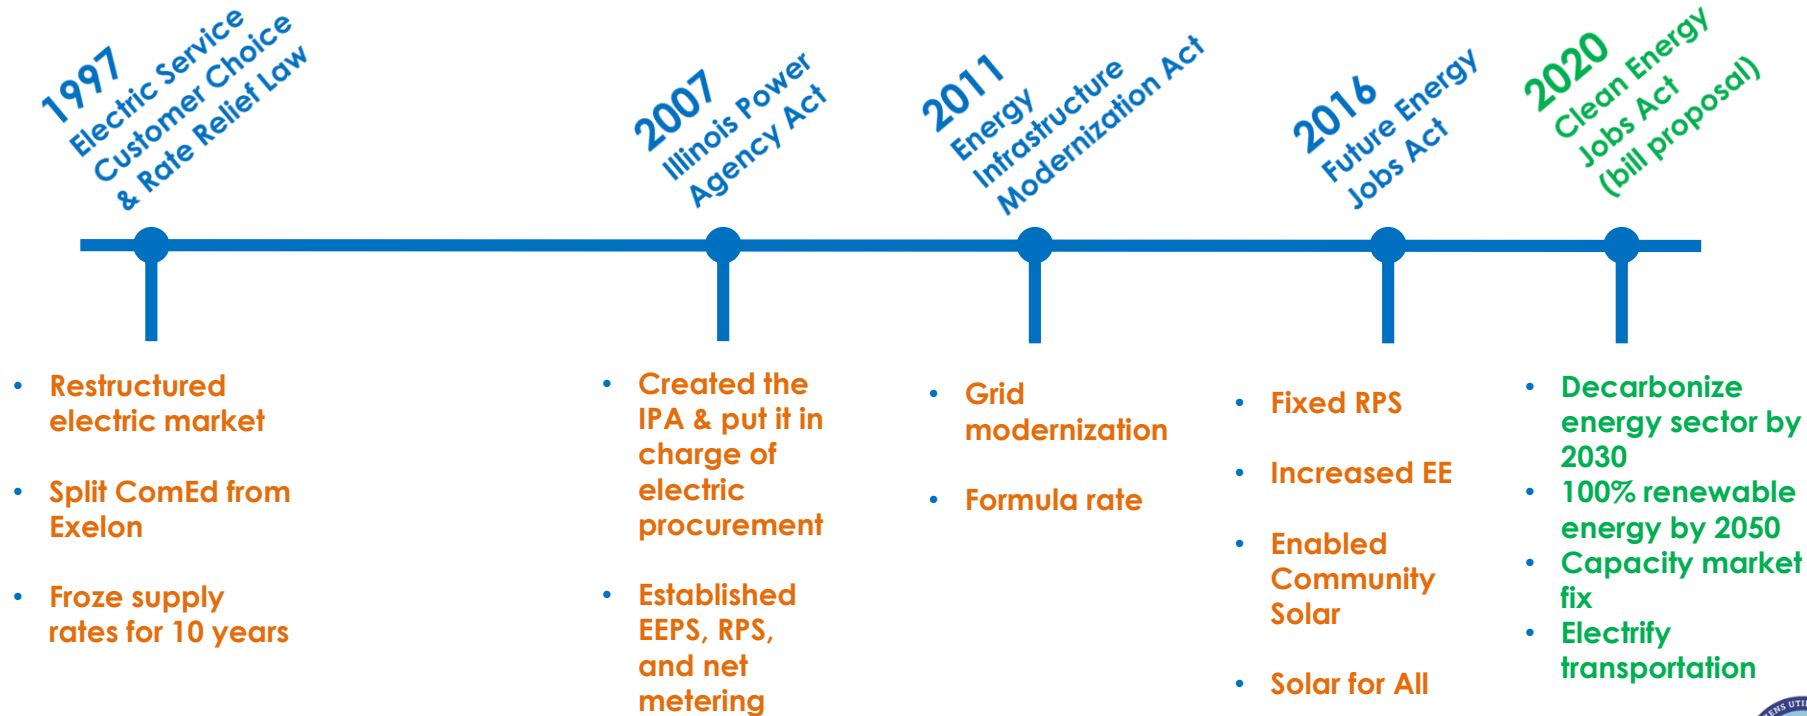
1997
Electric Service
Customer Choice
& Rate Relief Law

2007
Illinois Power
Agency Act

2011
Energy
Infrastructure
Modernization Act

2016
Future Energy
Jobs Act

2020
Clean Energy
Jobs Act
(bill proposal)

• Restructured electric market

• Split ComEd from Exelon

• Froze supply rates for 10 years

• Created the IPA & put it in charge of electric procurement

• Established EEPS, RPS, and net metering

• Grid modernization

• Formula rate

• Fixed RPS

• Increased EE

• Enabled Community Solar

• Solar for All

• Decarbonize energy sector by 2030

• 100% renewable energy by 2050

• Capacity market fix

• Electrify transportation

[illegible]